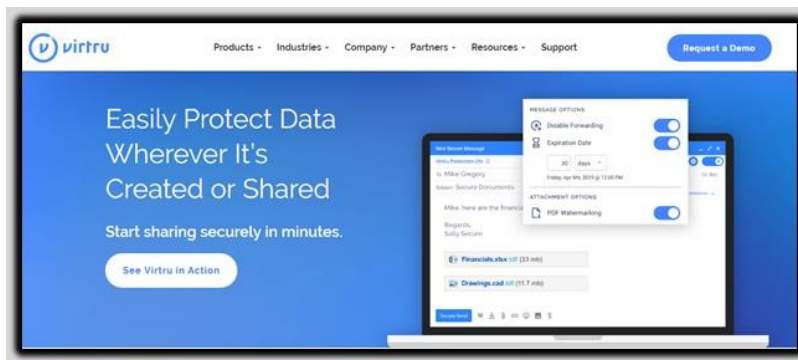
virtru

Products ▾ Industries ▾ Company ▾ Partners ▾ Resources ▾ Support

Request a Demo

Easily Protect Data Wherever It's Created or Shared

Start sharing securely in minutes.

See Virtru in Action

New Secure Message

Virtru Protection ON

To Mike Gregory

Subject Secure Documents

Mike, here are the financ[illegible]

Regards,
Sally Secure

Financials.xlsx (33 mb)

Drawings.cad (11.7 mb)

Secure Send

MESSAGE OPTIONS

Disable Forwarding

Expiration Date

30 days

Friday, Apr 9th, 2019 @ 12:00 PM

ATTACHMENT OPTIONS

PDF Watermarking